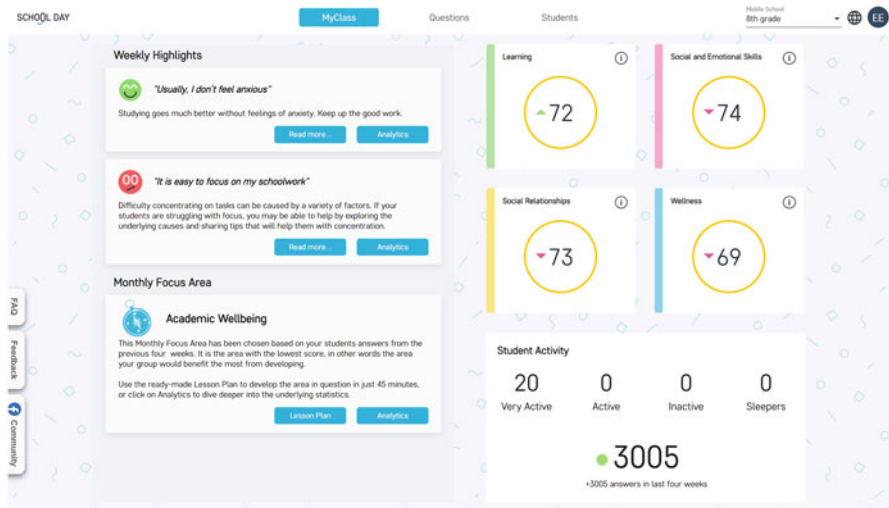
SCHOOL DAY

MyClass

Questions

Students

Middle School
8th grade

EE

Weekly Highlights

"Usually, I don't feel anxious"

Studying goes much better without feelings of anxiety. Keep up the good work.

Read more...

Analytics

"It is easy to focus on my schoolwork"

Difficulty concentrating on tasks can be caused by a variety of factors. If your students are struggling with focus, you may be able to help by exploring the underlying causes and sharing tips that will help them with concentration.

Read more...

Analytics

Monthly Focus Area

Academic Wellbeing

This Monthly Focus Area has been chosen based on your students answers from the previous four weeks. It is the area with the lowest score, in other words the area your group would benefit the most from developing.

Use the ready-made Lesson Plan to develop the area in question in just 45 minutes, or click on Analytics to dive deeper into the underlying statistics.

Lesson Plan

Analytics

FAQ

Feedback

Community

Learning

72

Social and Emotional Skills

74

Social Relationships

73

Wellness

69

Student Activity

| 20 | 0 | 0 | 0 |
|---|---|---|---|
| Very Active | Active | Inactive | Sleepers |

3005

+3005 answers in last four weeks